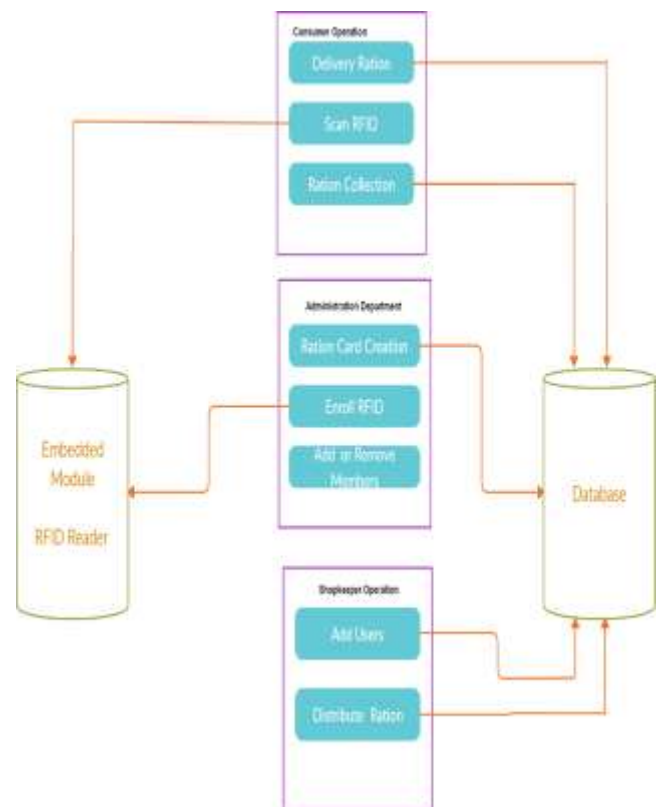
Consumer Operation
Delivery Ration
Scan RFID
Ration Collection

Administration Department
Ration Card Creation
Enroll RFID
Add or Remove Members

Embedded Module
RFID Reader

Database

Shopkeeper Operation
Add Users
Distribute Ration